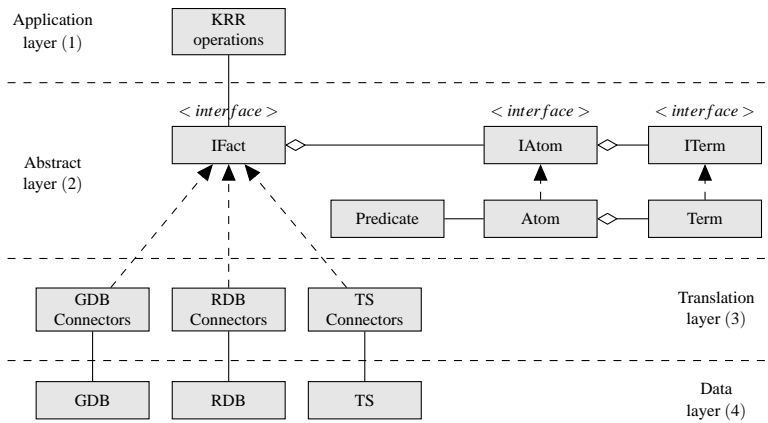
Application layer (1)

KRR operations

$< interface >$

$< interface >$

$< interface >$

Abstract layer (2)

IFact

IAtom

ITerm

Predicate

Atom

Term

GDB Connectors

RDB Connectors

TS Connectors

Translation layer (3)

GDB

RDB

TS

Data layer (4)